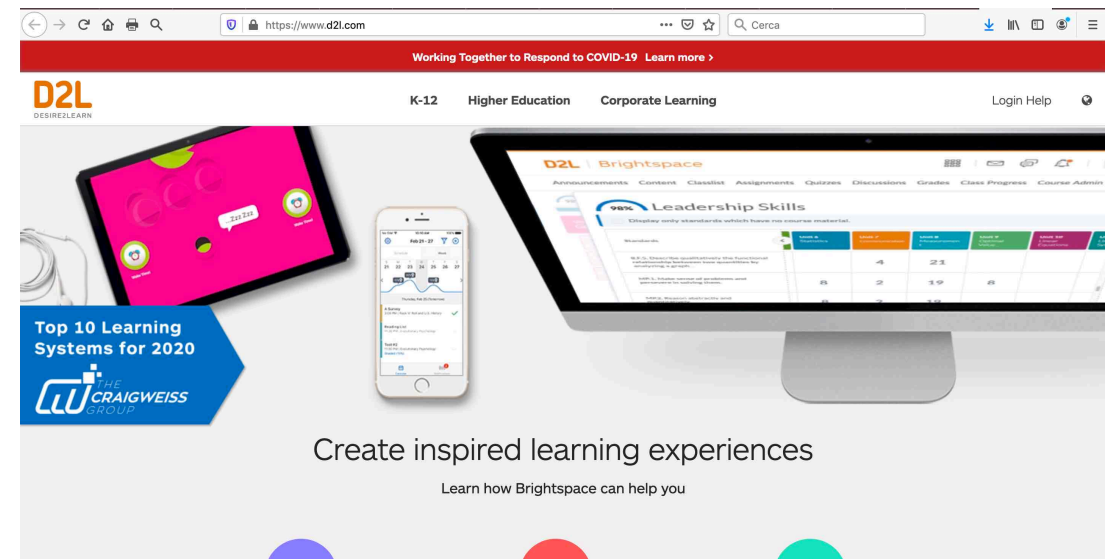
https://www.d2l.com

Cerca

Working Together to Respond to COVID-19 Learn more ›

D2L
DESIRE2LEARN

K-12 Higher Education Corporate Learning

Login Help

D2L | Brightspace

Announcements Content Classlist Assignments Quizzes Discussions Grades Class Progress Course Admin

98% Leadership Skills

Display only standards which have no course material.

Feb 21 - 27

Top 10 Learning Systems for 2020

THE CRAIGWEISS GROUP

Create inspired learning experiences

Learn how Brightspace can help you